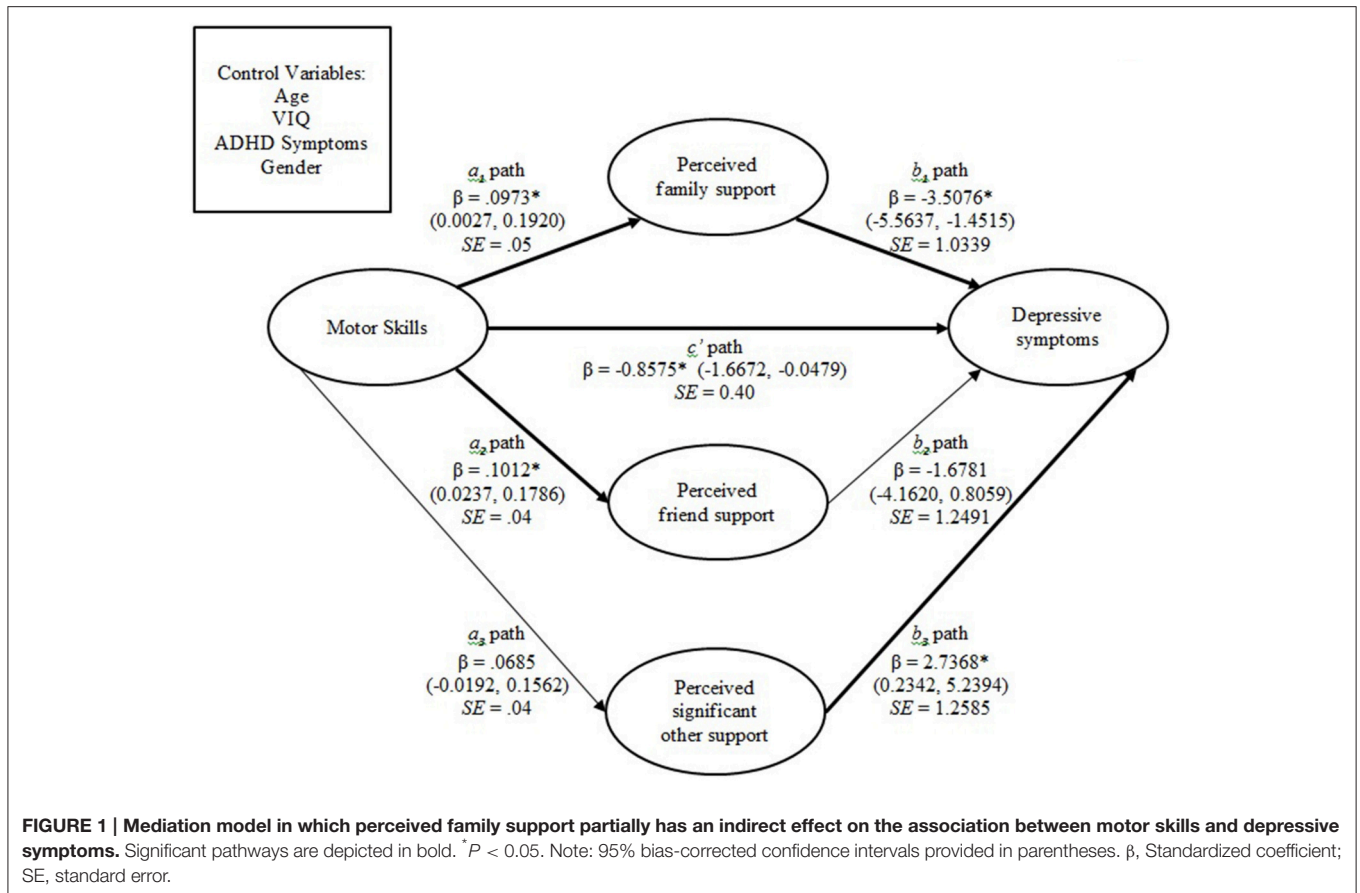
Control Variables:
Age
VIQ
ADHD Symptoms
Gender

$a_1$ path
β = .0973*
(0.0027, 0.1920)
$SE$ = .05

Perceived family support

$b_1$ path
β = -3.5076*
(-5.5637, -1.4515)
$SE$ = 1.0339

Motor Skills

Depressive symptoms

$c'$ path
β = -0.8575* (-1.6672, -0.0479)
$SE$ = 0.40

$a_2$ path
β = .1012*
(0.0237, 0.1786)
$SE$ = .04

Perceived friend support

$b_2$ path
β = -1.6781
(-4.1620, 0.8059)
$SE$ = 1.2491

$a_3$ path
β = .0685
(-0.0192, 0.1562)
$SE$ = .04

Perceived significant other support

$b_3$ path
β = 2.7368*
(0.2342, 5.2394)
$SE$ = 1.2585

**FIGURE 1 | Mediation model in which perceived family support partially has an indirect effect on the association between motor skills and depressive symptoms.** Significant pathways are depicted in bold. $^{*}P$ < 0.05. Note: 95% bias-corrected confidence intervals provided in parentheses. β, Standardized coefficient; SE, standard error.